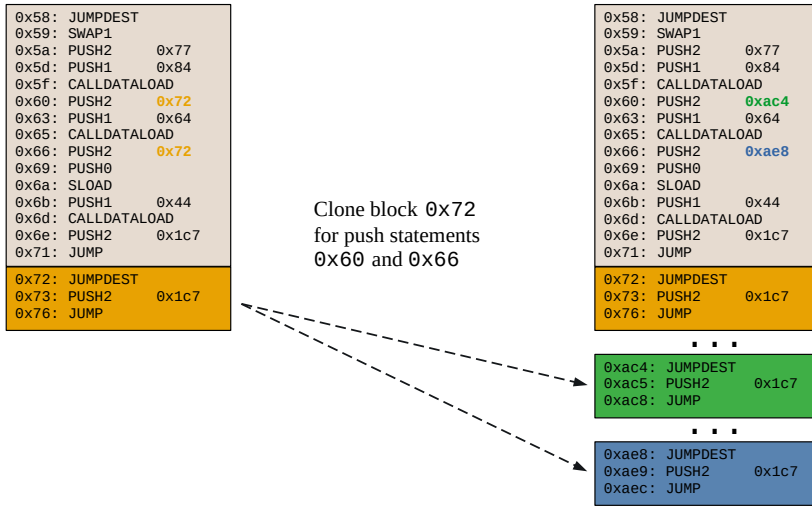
0x58: JUMPDEST
0x59: SWAP1
0x5a: PUSH2 0x77
0x5d: PUSH1 0x84
0x5f: CALLDATALOAD
0x60: PUSH2 0x72
0x63: PUSH1 0x64
0x65: CALLDATALOAD
0x66: PUSH2 0x72
0x69: PUSH0
0x6a: SLOAD
0x6b: PUSH1 0x44
0x6d: CALLDATALOAD
0x6e: PUSH2 0x1c7
0x71: JUMP

0x72: JUMPDEST
0x73: PUSH2 0x1c7
0x76: JUMP

Clone block 0x72 for push statements 0x60 and 0x66

0x58: JUMPDEST
0x59: SWAP1
0x5a: PUSH2 0x77
0x5d: PUSH1 0x84
0x5f: CALLDATALOAD
0x60: PUSH2 0xac4
0x63: PUSH1 0x64
0x65: CALLDATALOAD
0x66: PUSH2 0xae8
0x69: PUSH0
0x6a: SLOAD
0x6b: PUSH1 0x44
0x6d: CALLDATALOAD
0x6e: PUSH2 0x1c7
0x71: JUMP

0x72: JUMPDEST
0x73: PUSH2 0x1c7
0x76: JUMP

...

0xac4: JUMPDEST
0xac5: PUSH2 0x1c7
0xac8: JUMP

...

0xae8: JUMPDEST
0xae9: PUSH2 0x1c7
0xaec: JUMP